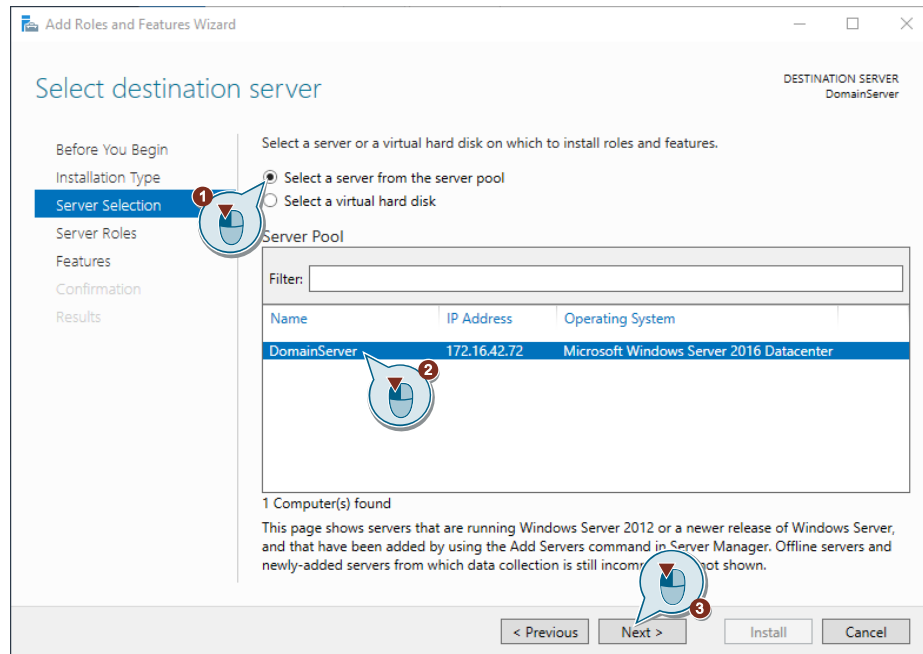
Add Roles and Features Wizard

Select destination server

DESTINATION SERVER
DomainServer

Before You Begin
Installation Type
Server Selection
Server Roles
Features
Confirmation
Results

Select a server or a virtual hard disk on which to install roles and features.

Select a server from the server pool
Select a virtual hard disk

Server Pool

Filter:

| Name | IP Address | Operating System |
|---|---|---|
| DomainServer | 172.16.42.72 | Microsoft Windows Server 2016 Datacenter |

1 Computer(s) found

This page shows servers that are running Windows Server 2012 or a newer release of Windows Server, and that have been added by using the Add Servers command in Server Manager. Offline servers and newly-added servers from which data collection is still incom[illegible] not shown.

1
2
3

< Previous
Next >
Install
Cancel